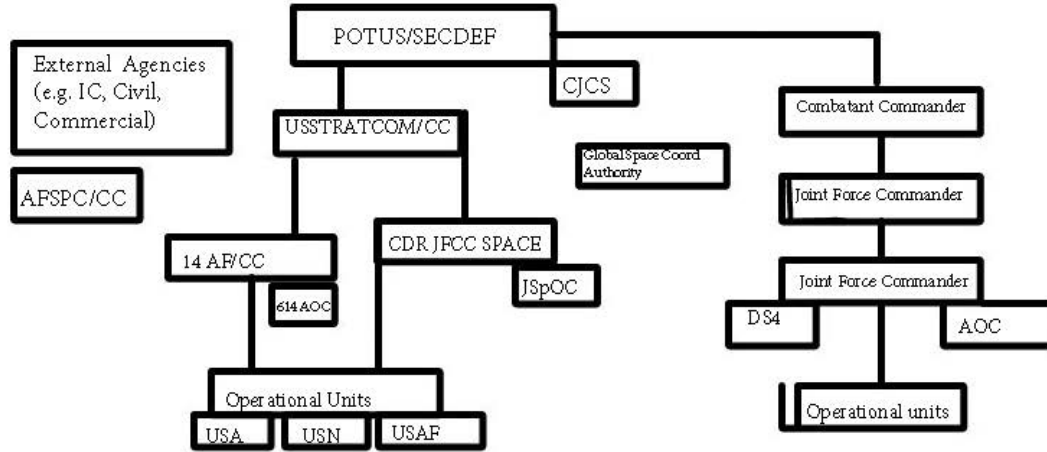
POTUS/SECDEF

External Agencies (e.g. IC, Civil, Commercial)

CJCS

USSTRATCOM/CC

Combatant Commander

Global Space Coord Authority

AFSPC/CC

Joint Force Commander

CDR JFCC SPACE

14 AF/CC

JSpOC

Joint Force Commander

614 AOC

DS4

AOC

Operational Units

USA

USN

USAF

Operational units